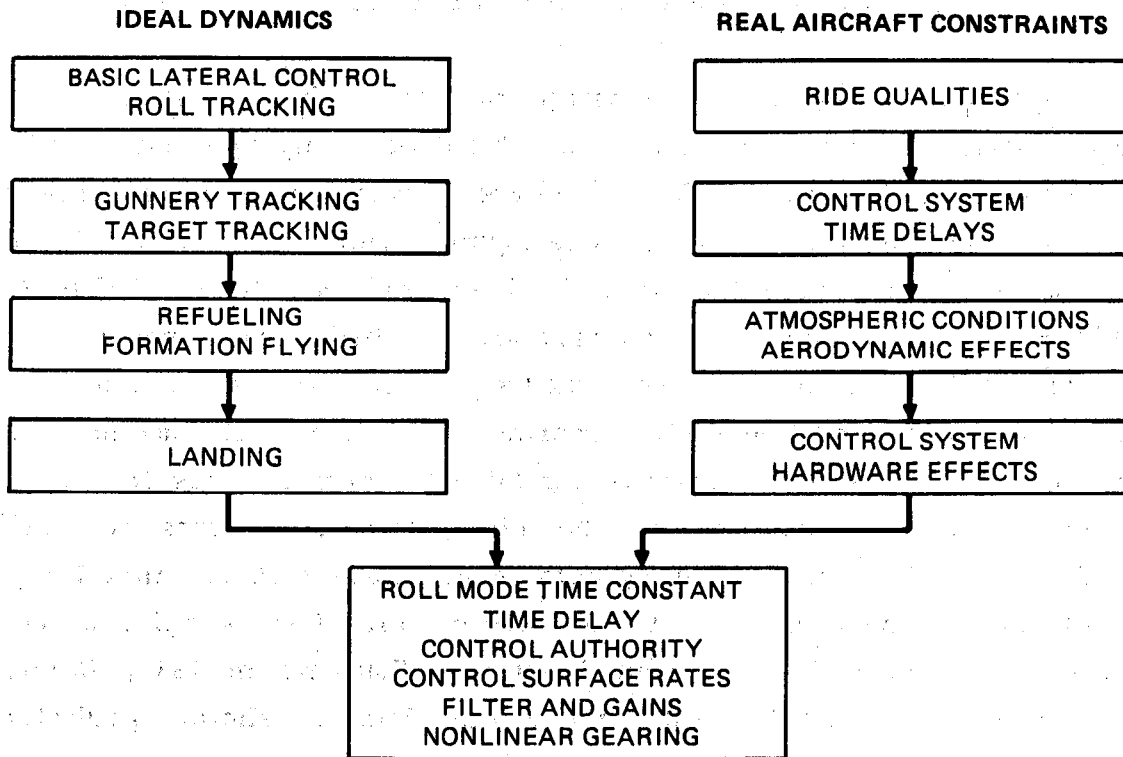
IDEAL DYNAMICS

BASIC LATERAL CONTROL
ROLL TRACKING

GUNNERY TRACKING
TARGET TRACKING

REFUELING
FORMATION FLYING

LANDING

REAL AIRCRAFT CONSTRAINTS

RIDE QUALITIES

CONTROL SYSTEM
TIME DELAYS

ATMOSPHERIC CONDITIONS
AERODYNAMIC EFFECTS

CONTROL SYSTEM
HARDWARE EFFECTS

ROLL MODE TIME CONSTANT
TIME DELAY
CONTROL AUTHORITY
CONTROL SURFACE RATES
FILTER AND GAINS
NONLINEAR GEARING